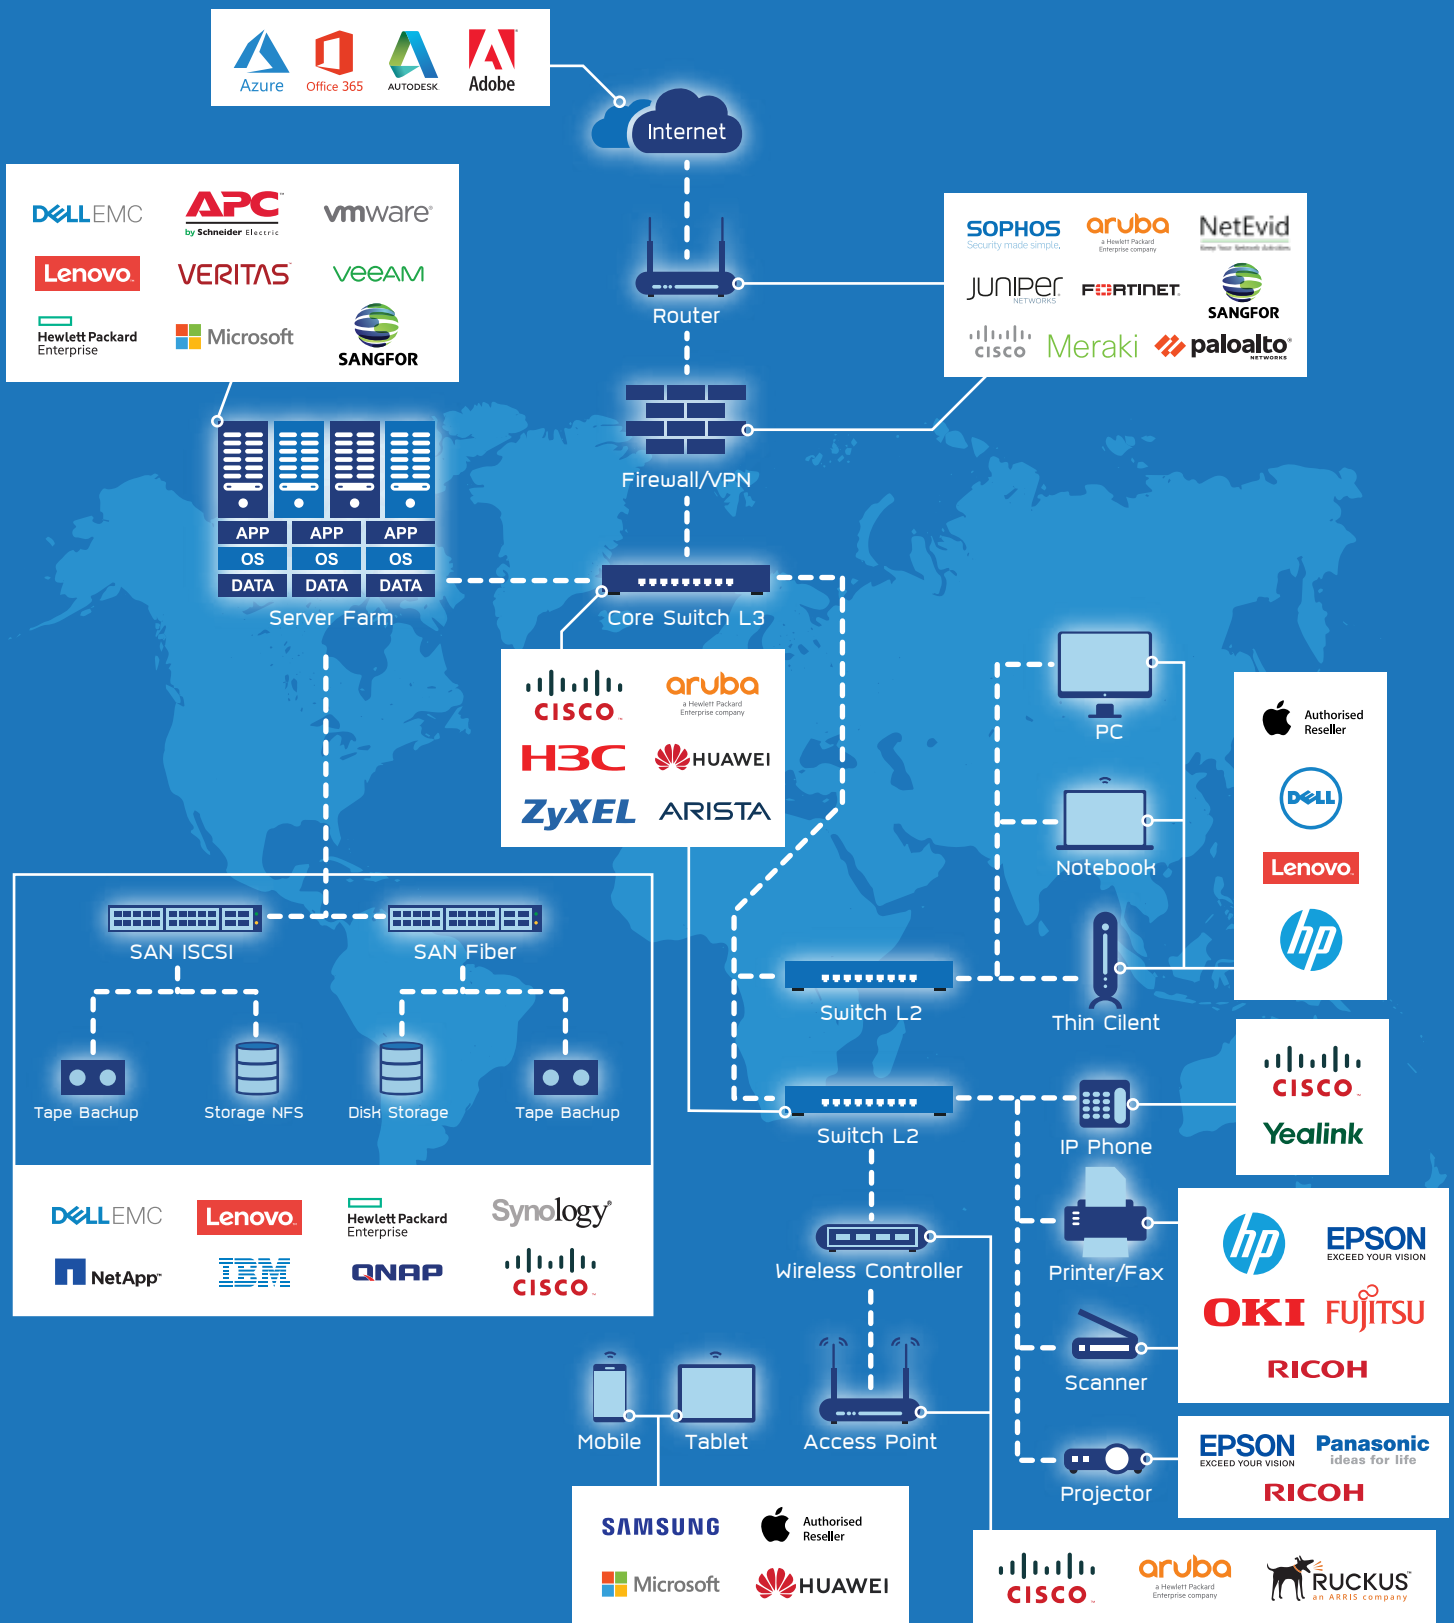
Azure Office 365 AUTODESK Adobe

Internet

DELL EMC APC by Schneider Electric vmware
Lenovo VERITAS veeam
Hewlett Packard Enterprise Microsoft SANGFOR

SOPHOS Security made simple. aruba a Hewlett Packard Enterprise company NetEvid
JUNIPER NETWORKS FORTINET SANGFOR
CISCO Meraki paloalto NETWORKS

Router

Firewall/VPN

| APP | APP | APP |
|---|---|---|
| OS | OS | OS |
| DATA | DATA | DATA |

Server Farm

Core Switch L3

CISCO aruba a Hewlett Packard Enterprise company
H3C HUAWEI
ZyXEL ARISTA

PC

Authorised Reseller
DELL
Lenovo
hp

Notebook

Thin Cilent

Switch L2

SAN ISCSI
SAN Fiber
Tape Backup
Storage NFS
Disk Storage
Tape Backup

DELL EMC Lenovo Hewlett Packard Enterprise Synology
NetApp IBM QNAP CISCO

Switch L2

IP Phone

CISCO
Yealink

Wireless Controller

Printer/Fax

hp EPSON EXCEED YOUR VISION
OKI FUJITSU
RICOH

Scanner

Mobile
Tablet
Access Point

Projector

EPSON EXCEED YOUR VISION Panasonic ideas for life
RICOH

SAMSUNG Authorised Reseller
Microsoft HUAWEI

CISCO aruba a Hewlett Packard Enterprise company RUCKUS an ARRIS company